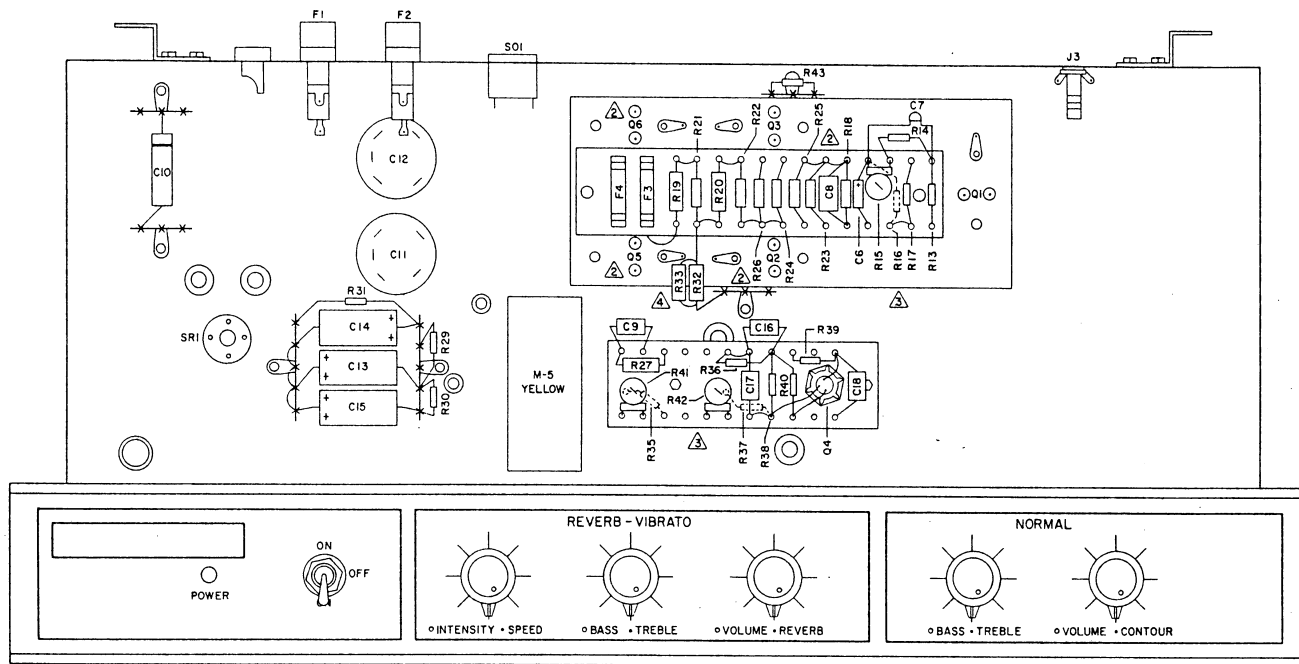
F1 F2 SO1 J3

R43

C7

2 Q6 R21 R22 Q3 2 R25 R18 R14

C10

C12

F4 F3 R19 R20 C8 Q1

C11

Q5 Q2

2 R33 R32 2 R26 R24 R23 C6 R15 R16 R17 R13

4 3

R31

SR1

C14

R29

C13

C15

R30

M-5
YELLOW

C9 C16 R39

R27

R36

R41

C17 R40 C18

R42

R35 3 R37 R38 Q4

REVERB - VIBRATO

NORMAL

ON

OFF

POWER

INTENSITY • SPEED

BASS • TREBLE

VOLUME • REVERB

BASS • TREBLE

VOLUME • CONTOUR